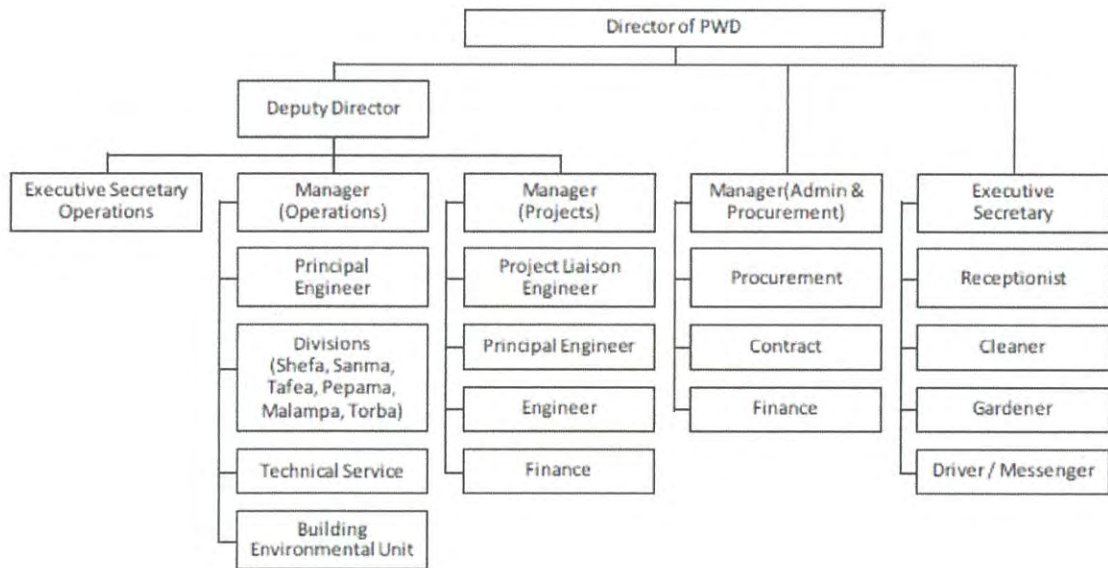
Director of PWD

Deputy Director

Executive Secretary Operations

Manager (Operations)

Principal Engineer

Divisions (Shefa, Sanma, Tafea, Pepama, Malampa, Torba)

Technical Service

Building Environmental Unit

Manager (Projects)

Project Liaison Engineer

Principal Engineer

Engineer

Finance

Manager(Admin & Procurement)

Procurement

Contract

Finance

Executive Secretary

Receptionist

Cleaner

Gardener

Driver / Messenger